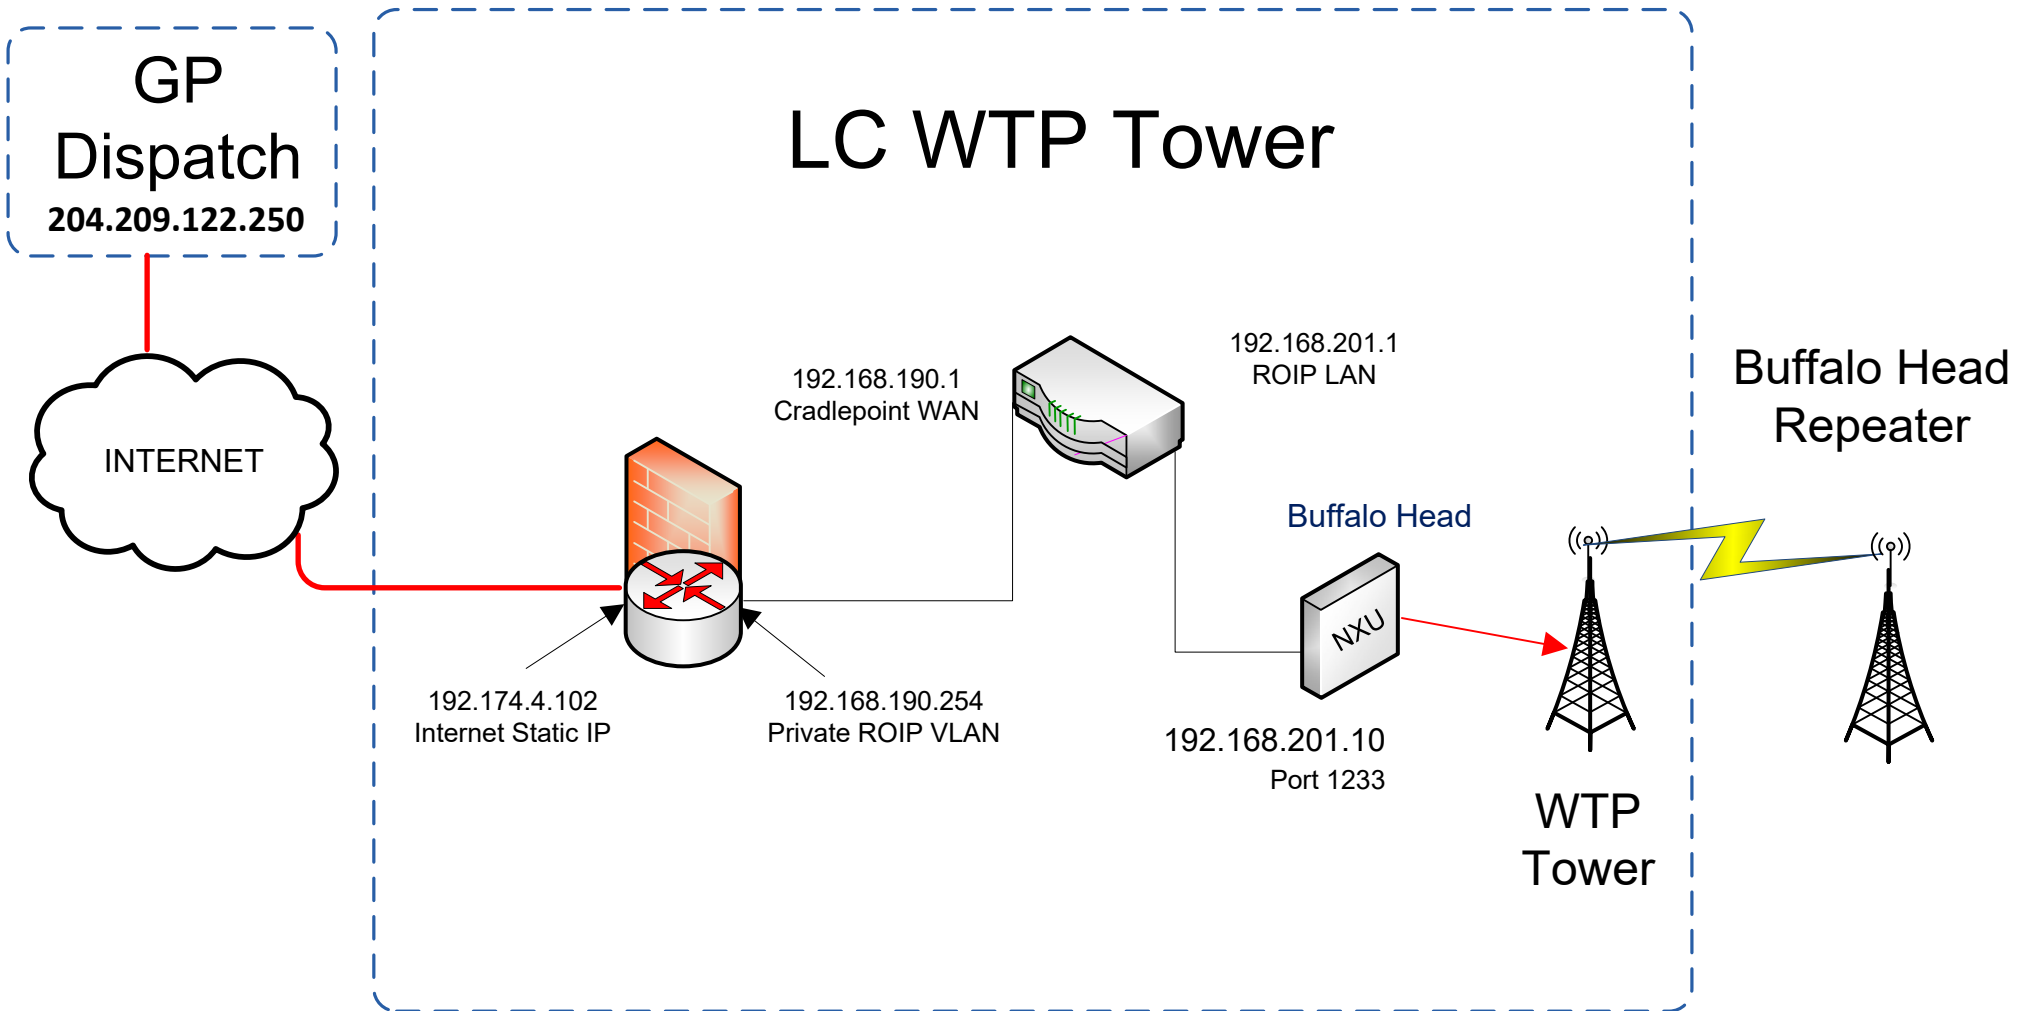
GP Dispatch
204.209.122.250

LC WTP Tower

INTERNET

192.168.190.1
Cradlepoint WAN

192.168.201.1
ROIP LAN

Buffalo Head Repeater

Buffalo Head

NXU

192.174.4.102
Internet Static IP

192.168.190.254
Private ROIP VLAN

192.168.201.10
Port 1233

WTP Tower